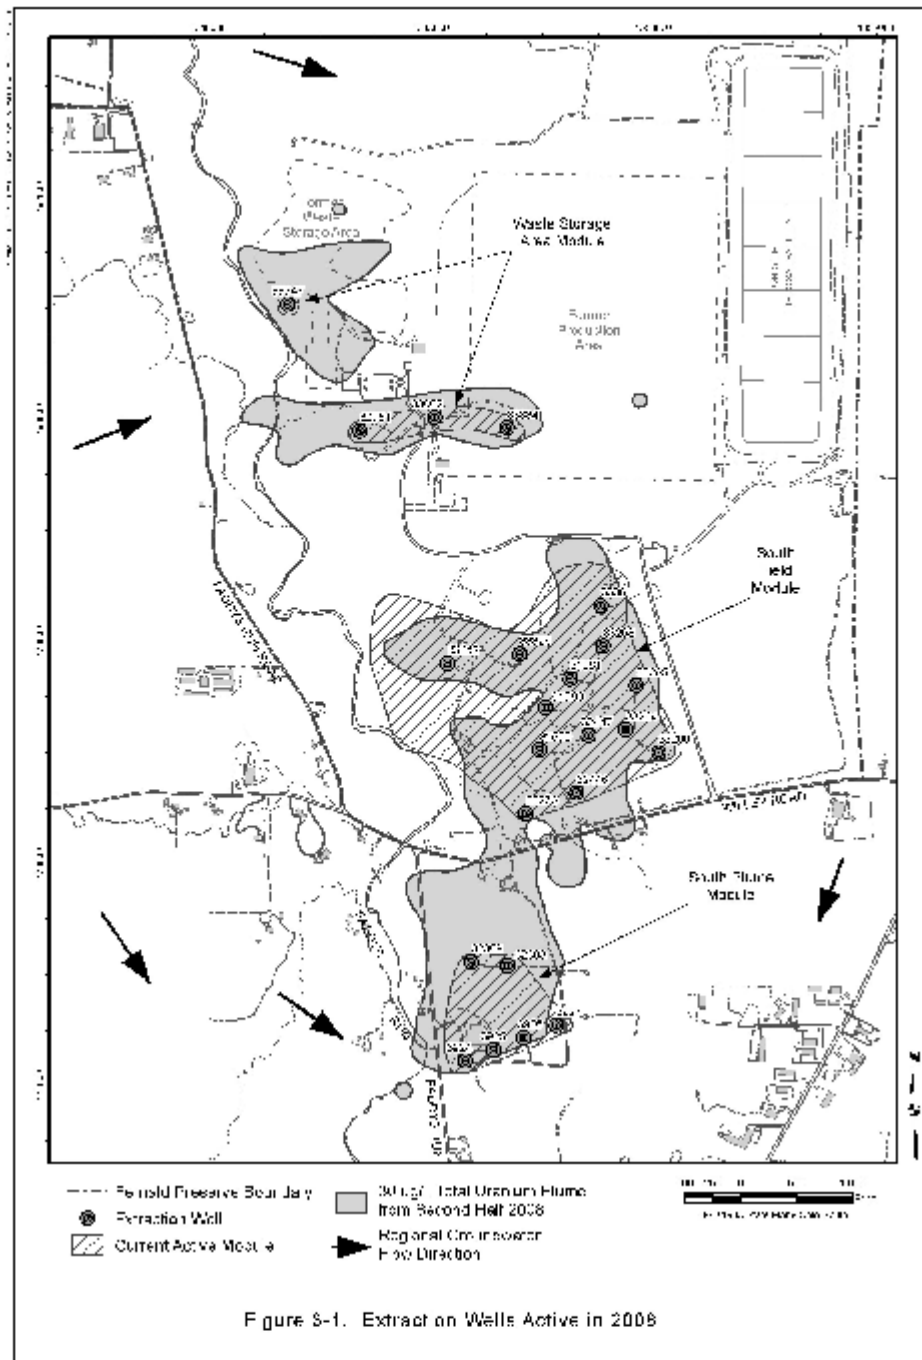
Waste Storage Area Module

Former Waste Storage Area

Former Production Area

South Field Module

South Plume Module

Fernald Preserve Boundary

Extraction Well

Current Active Module

30 µg/L Total Uranium Plume from Second Half 2008

Regional Groundwater Flow Direction

Figure 3-1. Extraction Wells Active in 2008